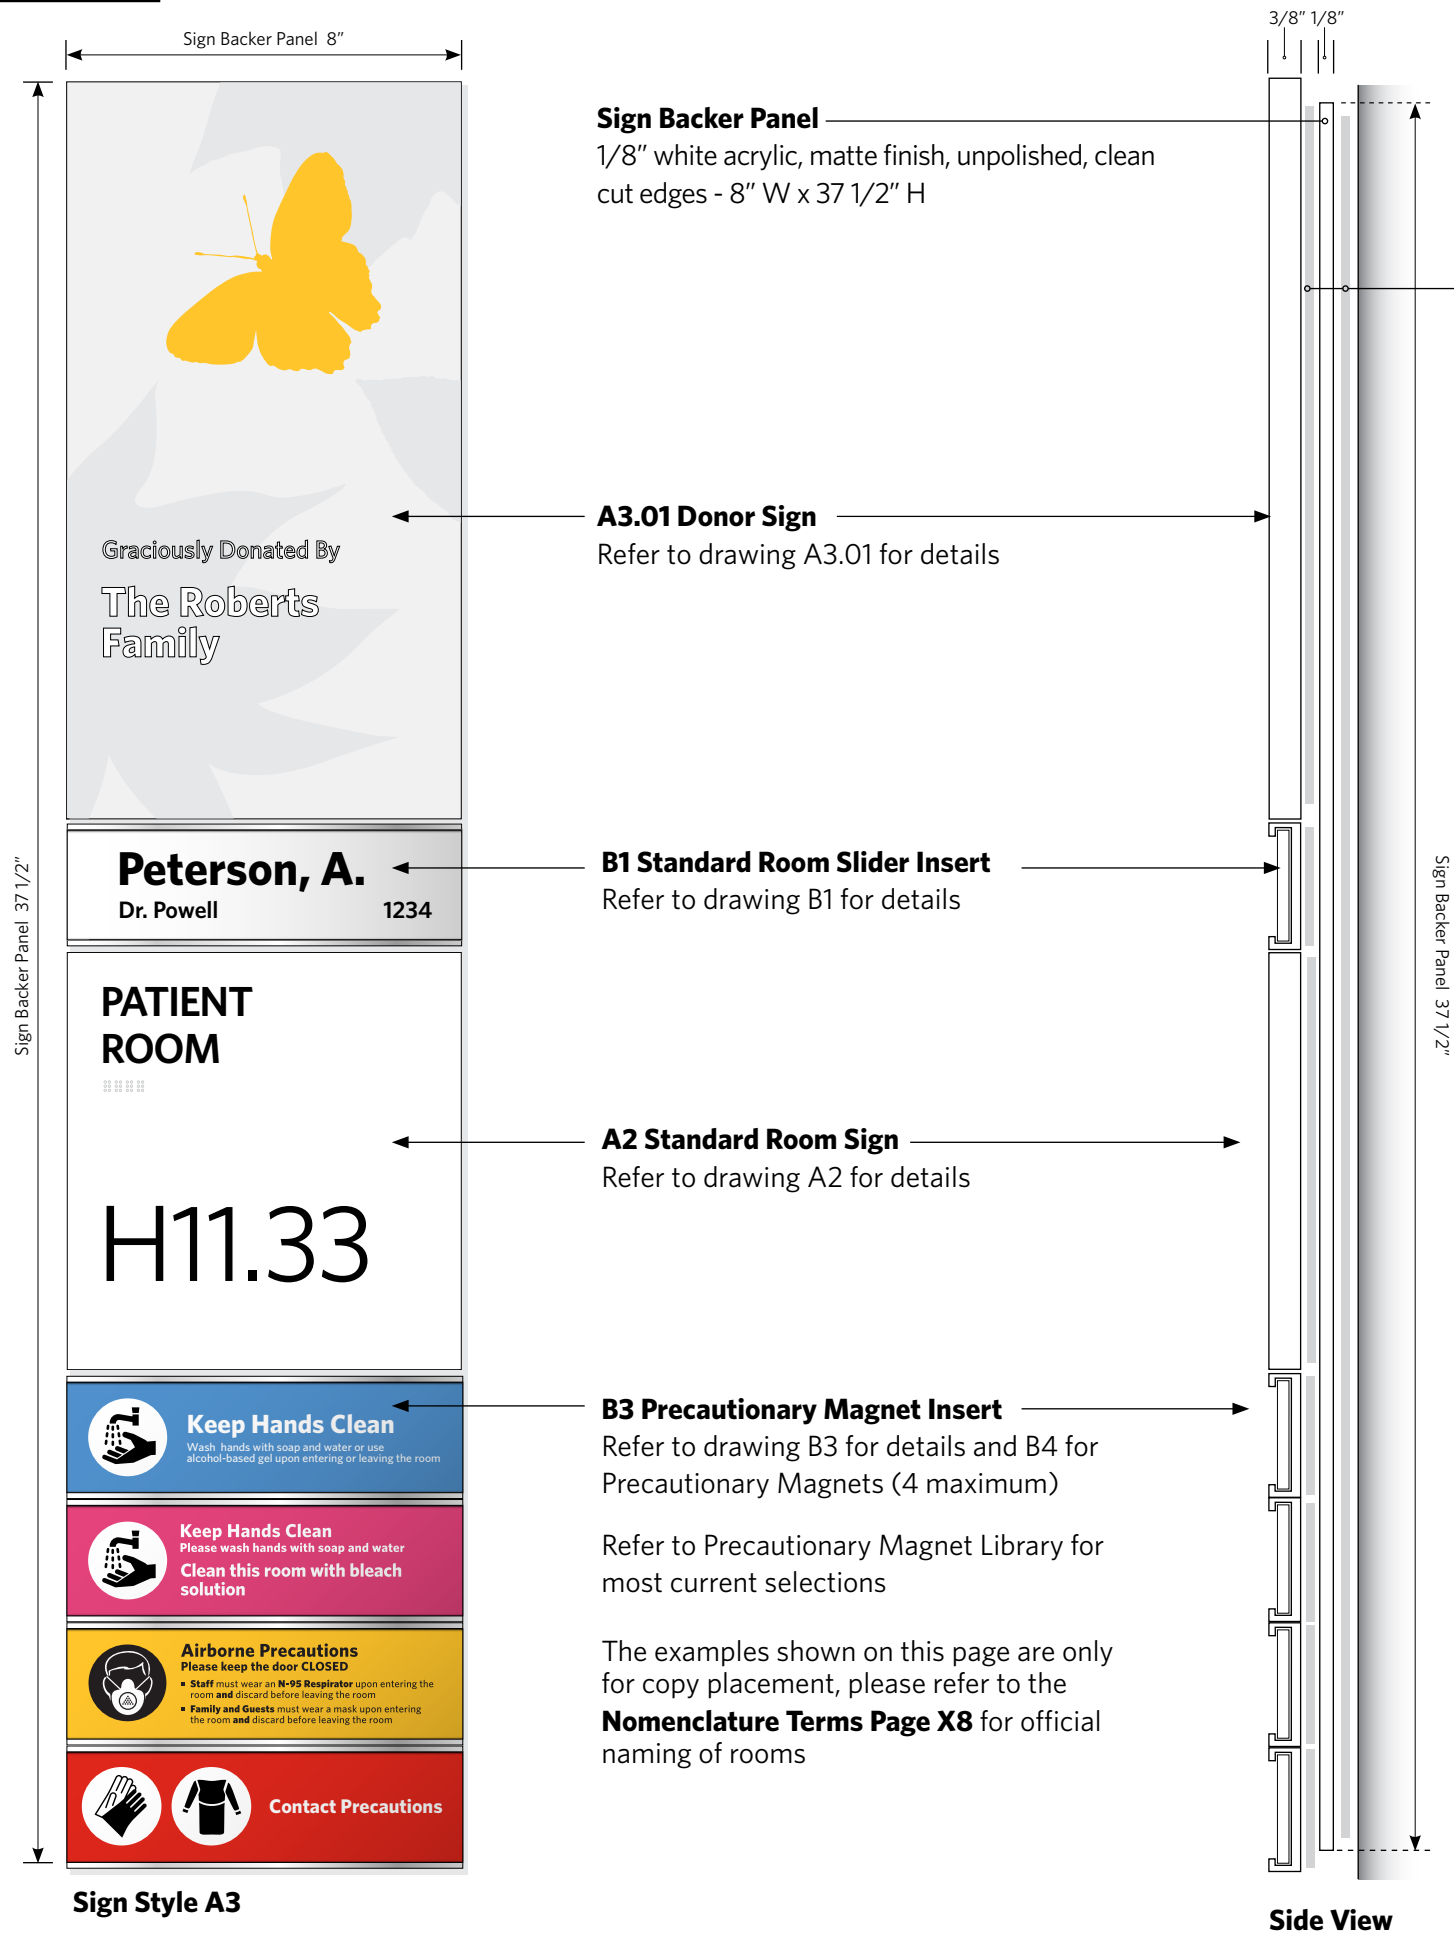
Sign Backer Panel 8″

3/8″ 1/8″

Sign Backer Panel 37 1/2″

Graciously Donated By

The Roberts Family

Peterson, A.

Dr. Powell 1234

PATIENT ROOM

H11.33

Keep Hands Clean
Wash hands with soap and water or use alcohol-based gel upon entering or leaving the room

Keep Hands Clean
Please wash hands with soap and water
Clean this room with bleach solution

Airborne Precautions
Please keep the door CLOSED
▪ Staff must wear an N-95 Respirator upon entering the room and discard before leaving the room
▪ Family and Guests must wear a mask upon entering the room and discard before leaving the room

Contact Precautions

Sign Style A3

Sign Backer Panel
1/8″ white acrylic, matte finish, unpolished, clean cut edges - 8″ W x 37 1/2″ H

A3.01 Donor Sign
Refer to drawing A3.01 for details

B1 Standard Room Slider Insert
Refer to drawing B1 for details

A2 Standard Room Sign
Refer to drawing A2 for details

B3 Precautionary Magnet Insert
Refer to drawing B3 for details and B4 for Precautionary Magnets (4 maximum)

Refer to Precautionary Magnet Library for most current selections

The examples shown on this page are only for copy placement, please refer to the **Nomenclature Terms Page X8** for official naming of rooms

Sign Backer Panel 37 1/2″

Side View